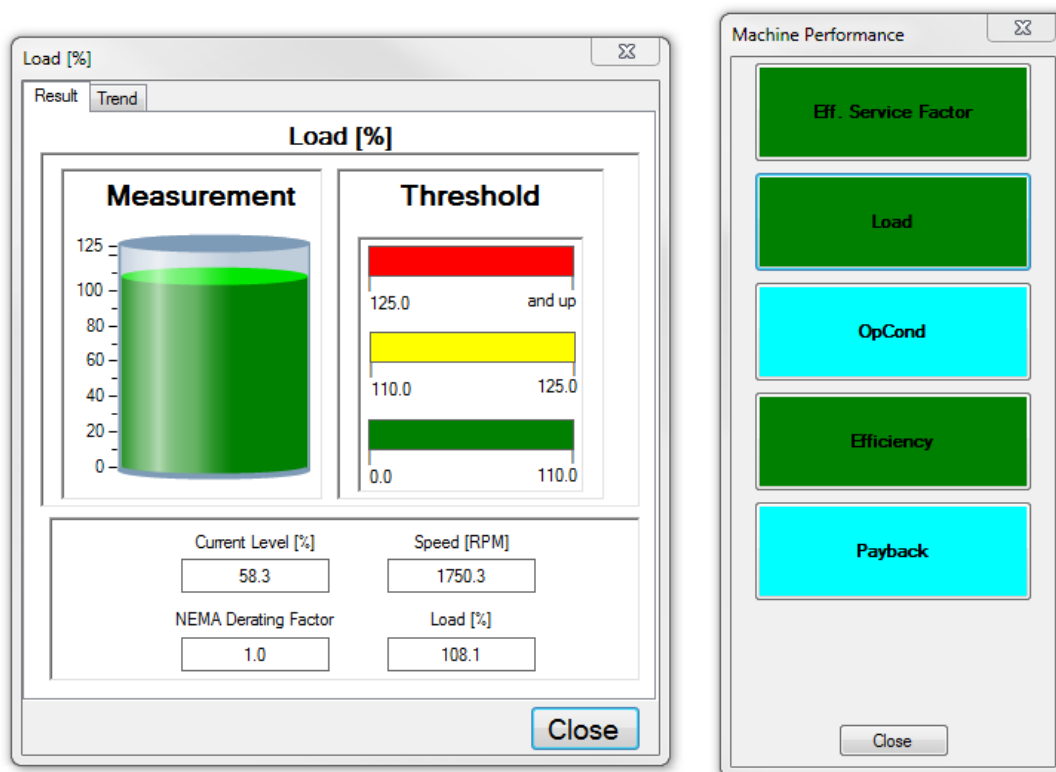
Load [%]

Result
Trend

Load [%]

Measurement

125
100
80
60
40
20
0

Threshold

125.0 and up

110.0 125.0

0.0 110.0

Current Level [%]
58.3

Speed [RPM]
1750.3

NEMA Derating Factor
1.0

Load [%]
108.1

Close

Machine Performance

Eff. Service Factor

Load

OpCond

Efficiency

Payback

Close